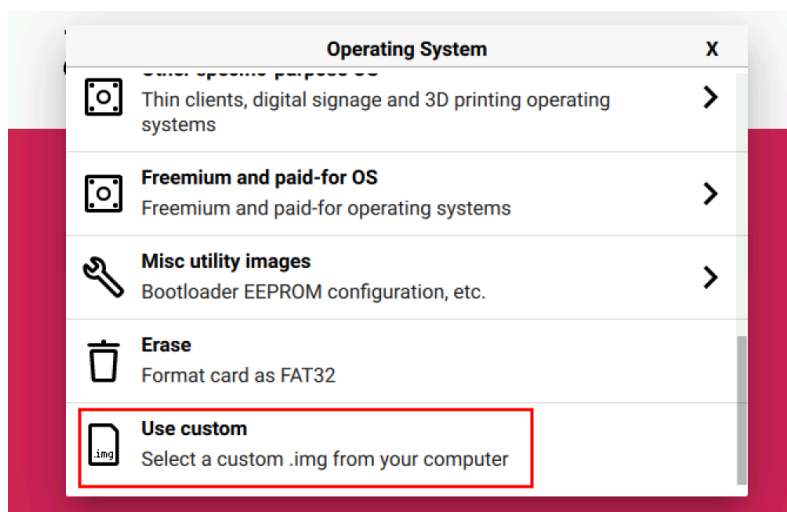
Operating System

X

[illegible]

Thin clients, digital signage and 3D printing operating systems

Freemium and paid-for OS

Freemium and paid-for operating systems

Misc utility images

Bootloader EEPROM configuration, etc.

Erase

Format card as FAT32

.img

Use custom

Select a custom .img from your computer